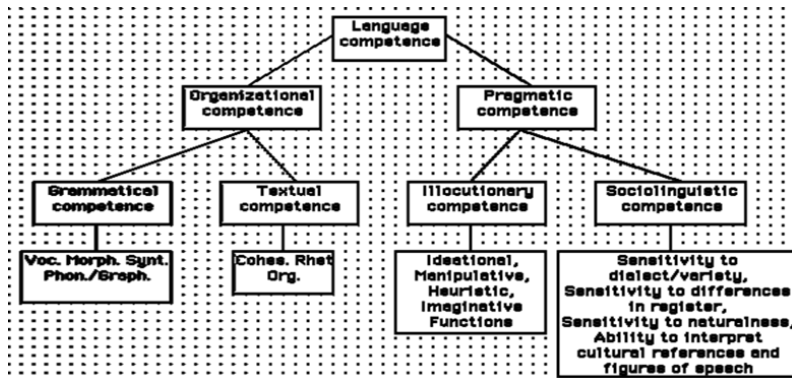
Language competence

Organizational competence

Pragmatic competence

Grammatical competence

Textual competence

Illocutionary competence

Sociolinguistic competence

Voc. Morph. Synt. Phon./Graph.

Cohes. Rhet Org.

Ideational, Manipulative, Heuristic, Imaginative Functions

Sensitivity to dialect/variety, Sensitivity to differences in register, Sensitivity to naturalness, Ability to interpret cultural references and figures of speech